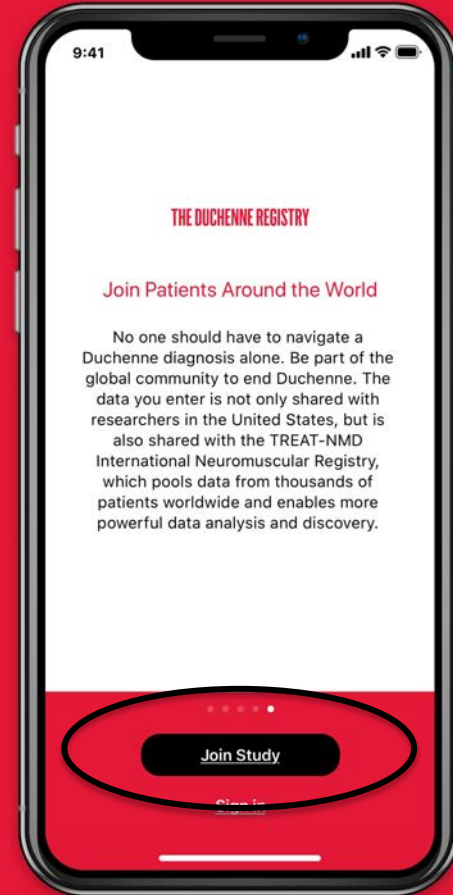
9:41

THE DUCHENNE REGISTRY

Join Patients Around the World

No one should have to navigate a Duchenne diagnosis alone. Be part of the global community to end Duchenne. The data you enter is not only shared with researchers in the United States, but is also shared with the TREAT-NMD International Neuromuscular Registry, which pools data from thousands of patients worldwide and enables more powerful data analysis and discovery.

Join Study

Sign in